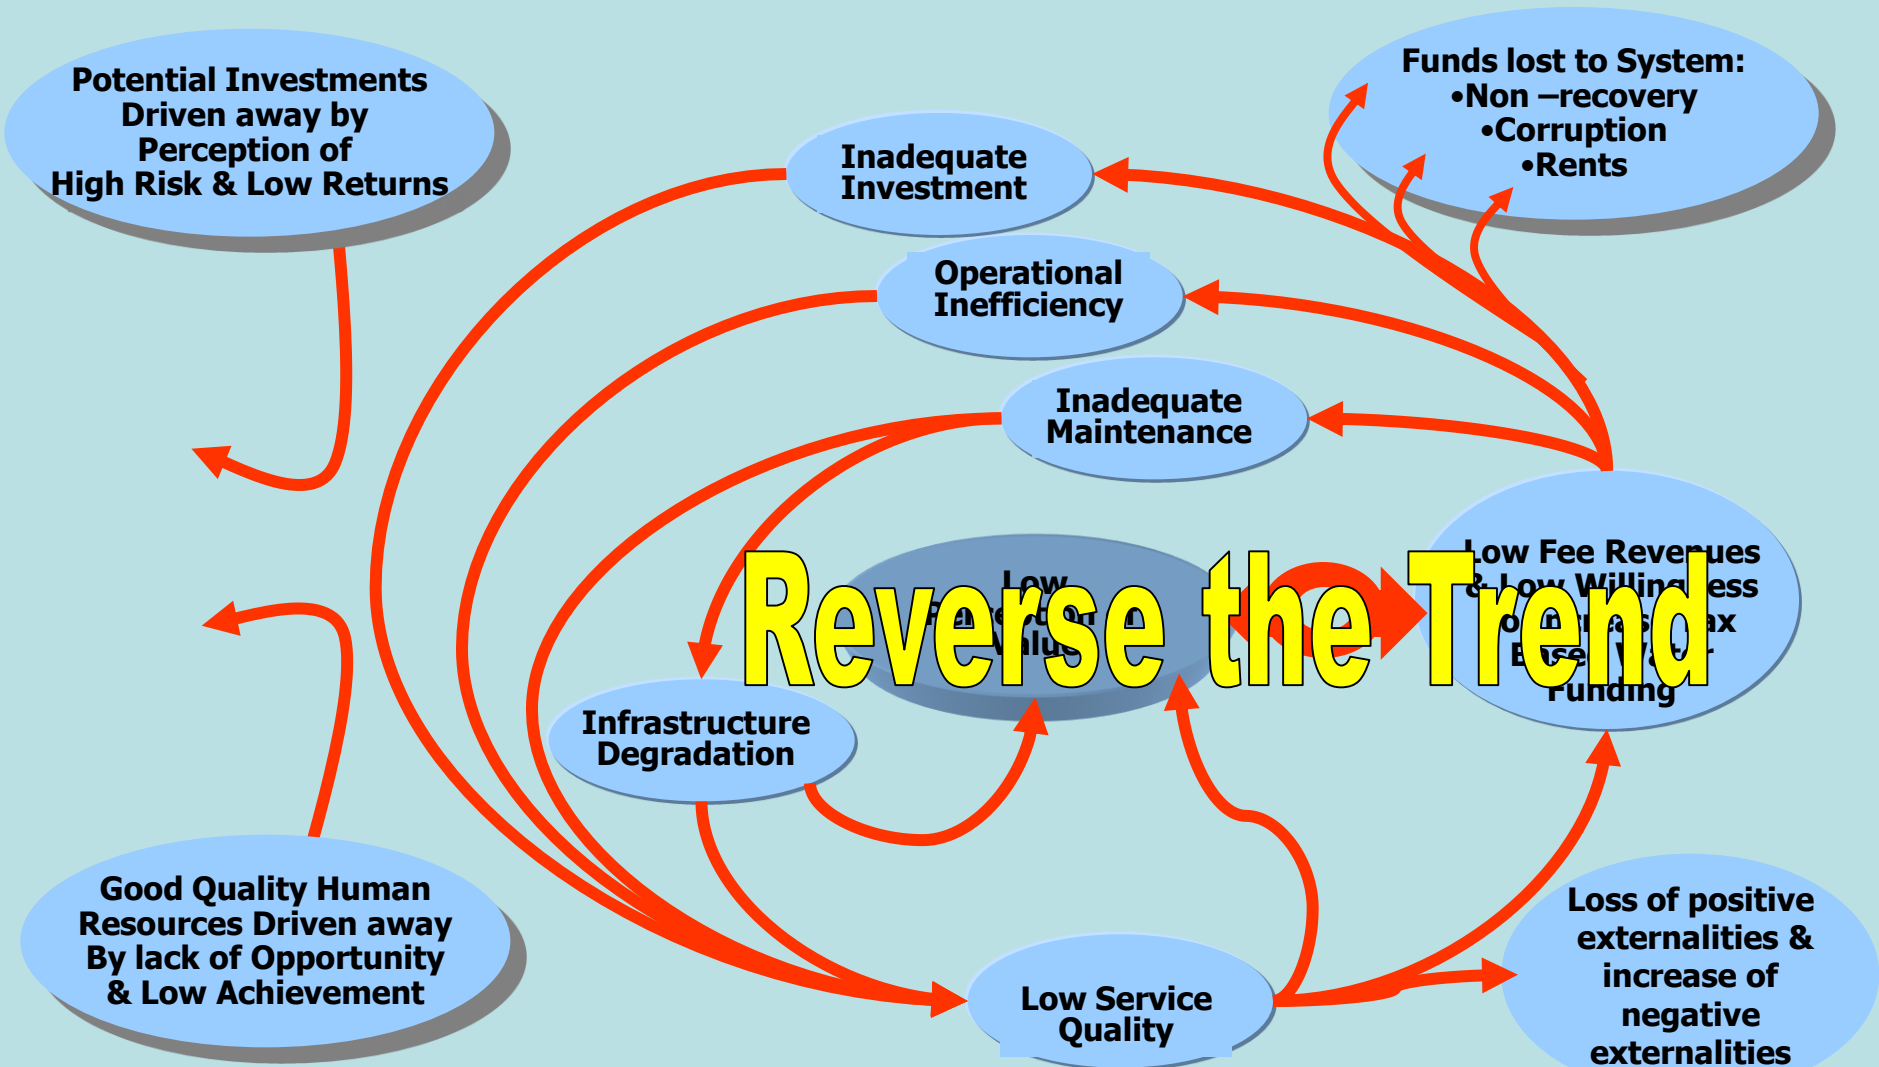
Potential Investments Driven away by Perception of High Risk & Low Returns

Inadequate Investment

Funds lost to System:
•Non –recovery
•Corruption
•Rents

Operational Inefficiency

Inadequate Maintenance

Low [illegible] Value

Low Fee Revenues & Low Willing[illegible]ess to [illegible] Tax Base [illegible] Funding

Reverse the Trend

Infrastructure Degradation

Good Quality Human Resources Driven away By lack of Opportunity & Low Achievement

Low Service Quality

Loss of positive externalities & increase of negative externalities